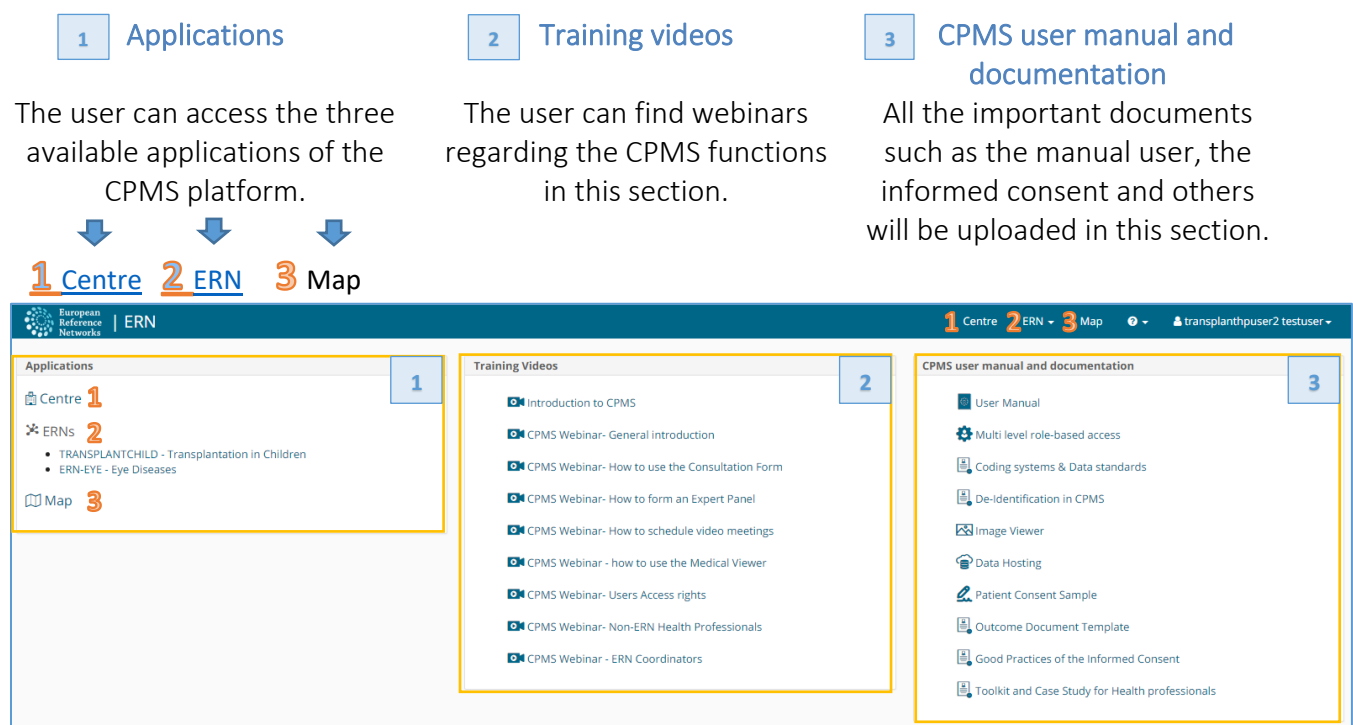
1 Applications

The user can access the three available applications of the CPMS platform.

2 Training videos

The user can find webinars regarding the CPMS functions in this section.

3 CPMS user manual and documentation

All the important documents such as the manual user, the informed consent and others will be uploaded in this section.

1 Centre 2 ERN 3 Map

European Reference Networks | ERN

1 Centre 2 ERN 3 Map ? transplanthpuser2 testuser

Applications 1

Centre 1

ERNs 2

- TRANSPLANTCHILD - Transplantation in Children
- ERN-EYE - Eye Diseases

Map 3

Training Videos 2

Introduction to CPMS

CPMS Webinar- General introduction

CPMS Webinar- How to use the Consultation Form

CPMS Webinar- How to form an Expert Panel

CPMS Webinar- How to schedule video meetings

CPMS Webinar - how to use the Medical Viewer

CPMS Webinar- Users Access rights

CPMS Webinar- Non-ERN Health Professionals

CPMS Webinar - ERN Coordinators

CPMS user manual and documentation 3

User Manual

Multi level role-based access

Coding systems & Data standards

De-Identification in CPMS

Image Viewer

Data Hosting

Patient Consent Sample

Outcome Document Template

Good Practices of the Informed Consent

Toolkit and Case Study for Health professionals